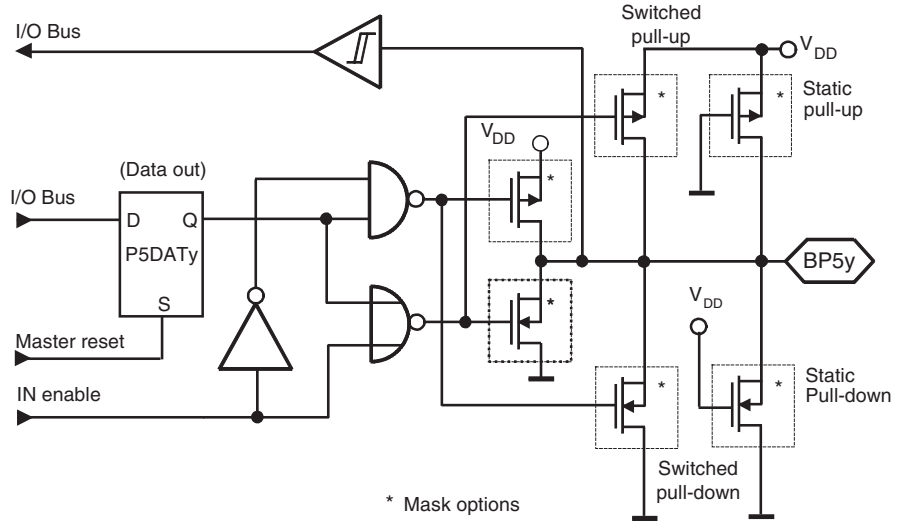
I/O Bus

Switched pull-up

$V_{DD}$

Static pull-up

$V_{DD}$

(Data out)

I/O Bus

D Q

P5DATy

S

Master reset

IN enable

BP5y

$V_{DD}$

Static Pull-down

Switched pull-down

\* Mask options

\*

\*

\*

\*

\*

\*